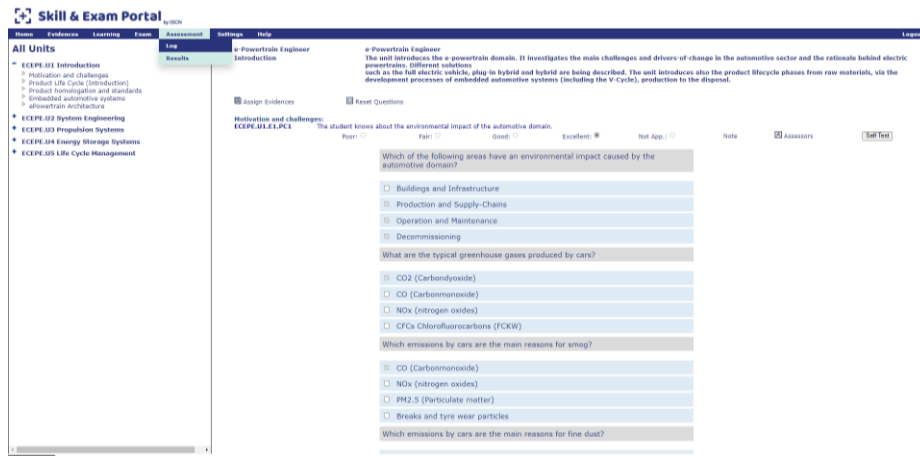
Skill & Exam Portal by ISCN

Home Evidences Learning Exam Assessment Settings Help Logout

Log
Results

All Units

ECEPE.U1 Introduction
Motivation and challenges
Product Life Cycle (Introduction)
Product homologation and standards
Embedded automotive systems
ePowertrain Architecture
ECEPE.U2 System Engineering
ECEPE.U3 Propulsion Systems
ECEPE.U4 Energy Storage Systems
ECEPE.U5 Life Cycle Management

e-Powertrain Engineer
Introduction

e-Powertrain Engineer
The unit introduces the e-powertrain domain. It investigates the main challenges and drivers-of-change in the automotive sector and the rationale behind electric powertrains. Different solutions such as the full electric vehicle, plug-in hybrid and hybrid are being described. The unit introduces also the product lifecycle phases from raw materials, via the development processes of embedded automotive systems (including the V-Cycle), production to the disposal.

Assign Evidences Reset Questions

Motivation and challenges:
ECEPE.U1.E1.PC1 The student knows about the environmental impact of the automotive domain.
Poor: Fair: Good: Excellent: Not App.: Note Assessors Self Test

Which of the following areas have an environmental impact caused by the automotive domain?

Buildings and Infrastructure
Production and Supply-Chains
Operation and Maintenance
Decommissioning

What are the typical greenhouse gases produced by cars?

CO2 (Carbondyoxide)
CO (Carbonmonoxide)
NOx (nitrogen oxides)
CFCs Chlorofluorocarbons (FCKW)

Which emissions by cars are the main reasons for smog?

CO (Carbonmonoxide)
NOx (nitrogen oxides)
PM2.5 (Particulate matter)
Breaks and tyre wear particles

Which emissions by cars are the main reasons for fine dust?